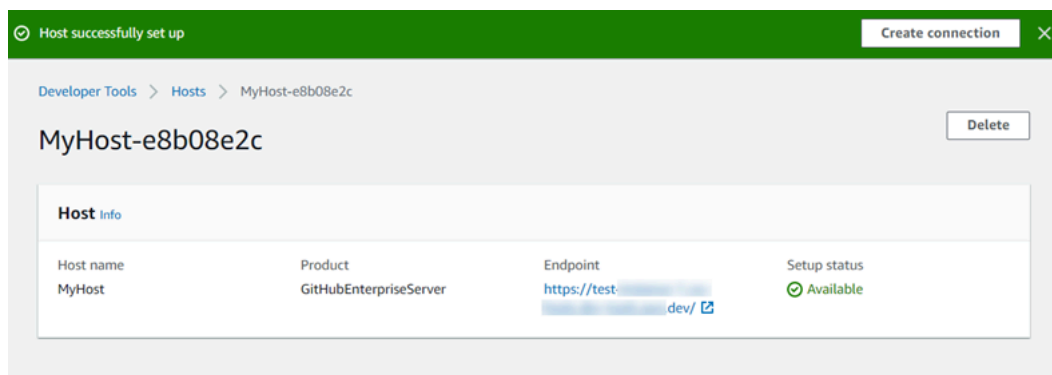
Host successfully set up

Create connection

Developer Tools > Hosts > MyHost-e8b08e2c

MyHost-e8b08e2c

Delete

Host Info

| Host name | Product | Endpoint | Setup status |
|---|---|---|---|
| MyHost | GitHubEnterpriseServer | https://test-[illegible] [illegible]dev/ | Available |